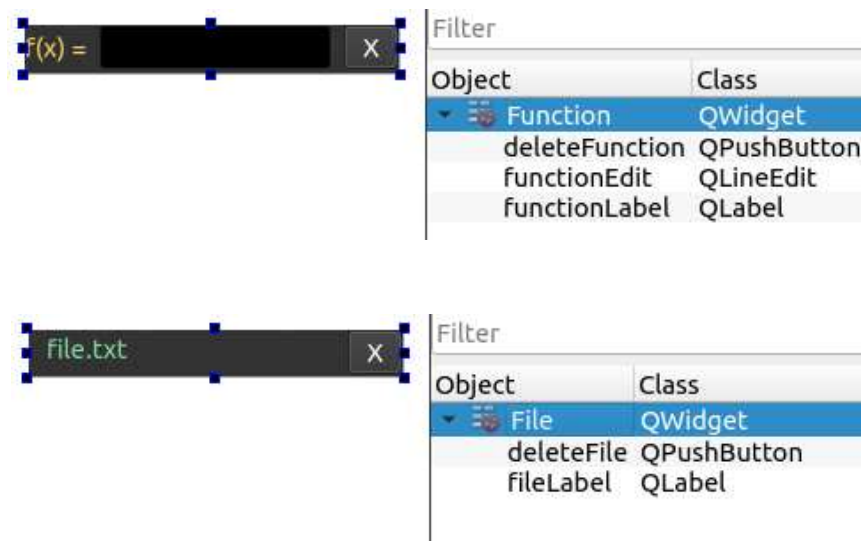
f(x) =

X

Filter

| Object | Class |
|---|---|
| Function | QWidget |
| deleteFunction | QPushButton |
| functionEdit | QLineEdit |
| functionLabel | QLabel |

file.txt

X

Filter

| Object | Class |
|---|---|
| File | QWidget |
| deleteFile | QPushButton |
| fileLabel | QLabel |